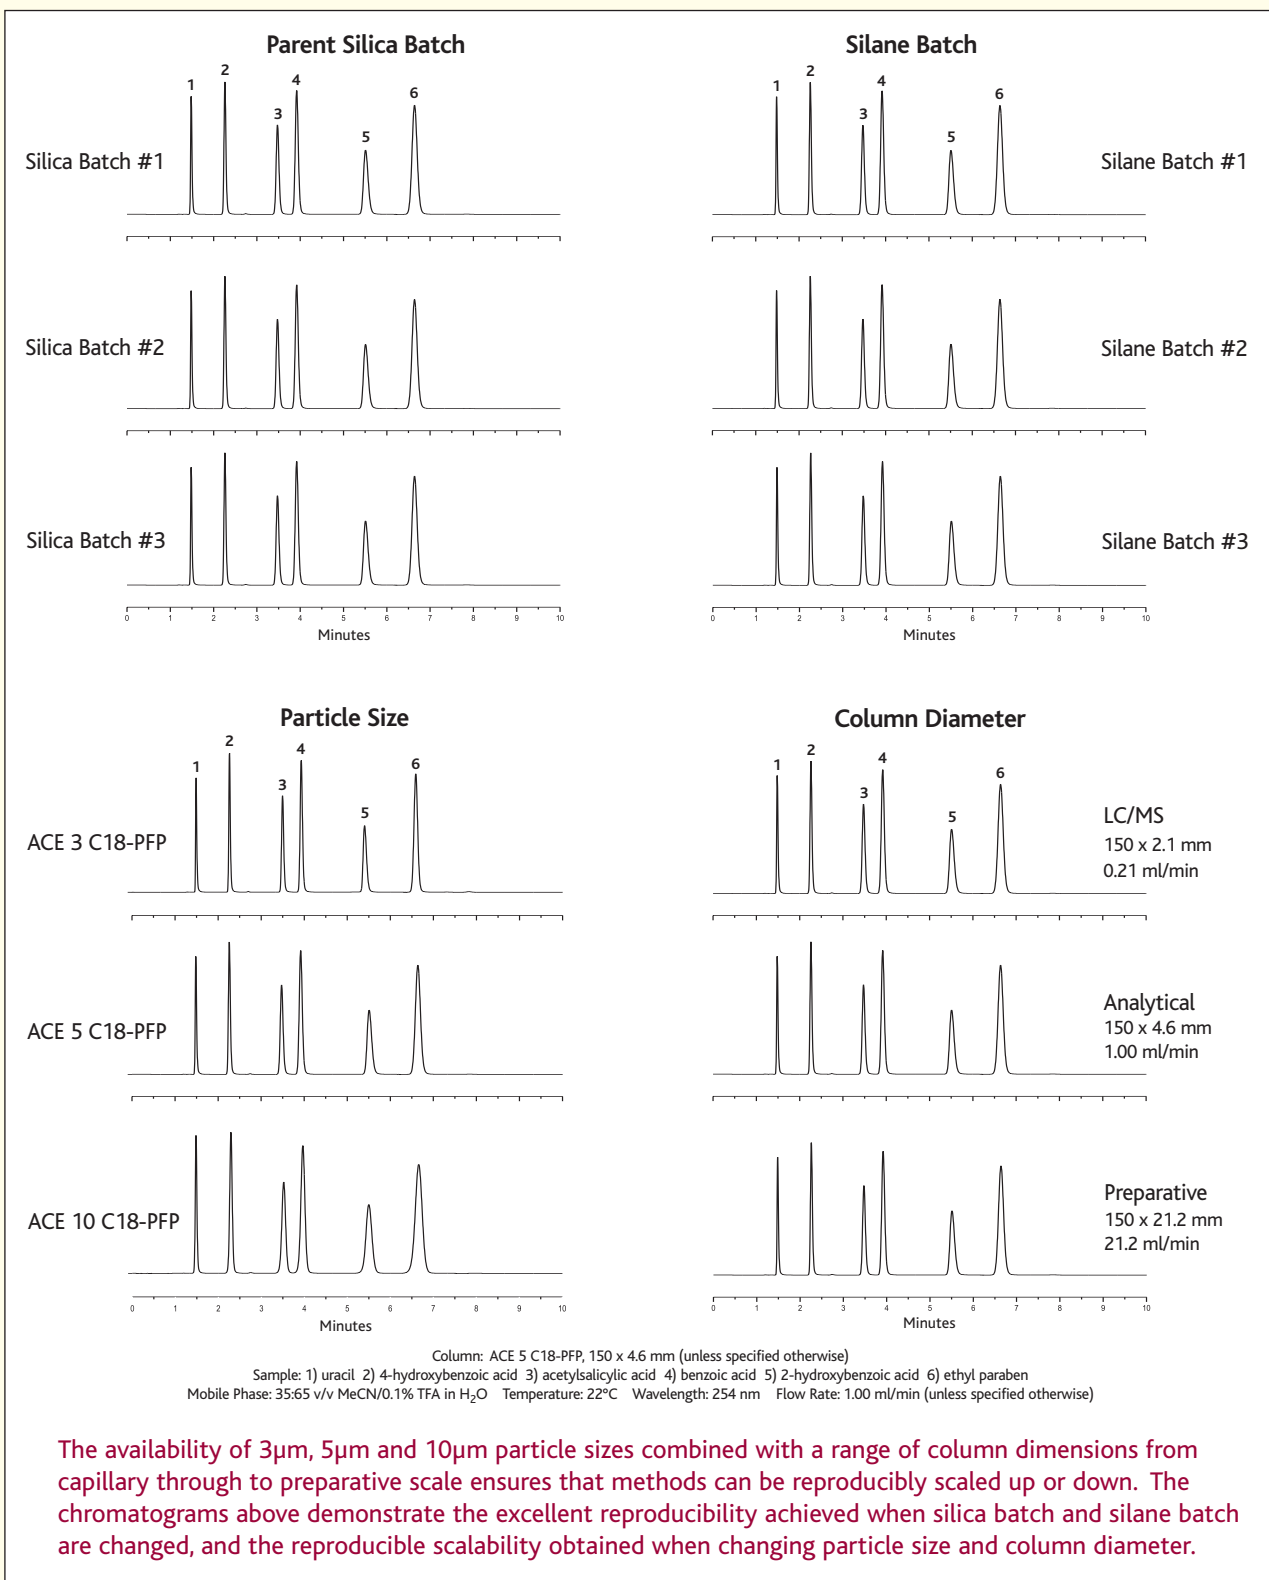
Parent Silica Batch

1 2 3 4 5 6

Silica Batch #1

Silica Batch #2

Silica Batch #3

0 1 2 3 4 5 6 7 8 9 10
Minutes

Silane Batch

1 2 3 4 5 6

Silane Batch #1

Silane Batch #2

Silane Batch #3

0 1 2 3 4 5 6 7 8 9 10
Minutes

Particle Size

1 2 3 4 5 6

ACE 3 C18-PFP

ACE 5 C18-PFP

ACE 10 C18-PFP

0 1 2 3 4 5 6 7 8 9 10
Minutes

Column Diameter

1 2 3 4 5 6

LC/MS
150 x 2.1 mm
0.21 ml/min

Analytical
150 x 4.6 mm
1.00 ml/min

Preparative
150 x 21.2 mm
21.2 ml/min

0 1 2 3 4 5 6 7 8 9 10
Minutes

Column: ACE 5 C18-PFP, 150 x 4.6 mm (unless specified otherwise)
Sample: 1) uracil 2) 4-hydroxybenzoic acid 3) acetylsalicylic acid 4) benzoic acid 5) 2-hydroxybenzoic acid 6) ethyl paraben
Mobile Phase: 35:65 v/v MeCN/0.1% TFA in $H_2O$ Temperature: 22°C Wavelength: 254 nm Flow Rate: 1.00 ml/min (unless specified otherwise)

The availability of 3µm, 5µm and 10µm particle sizes combined with a range of column dimensions from capillary through to preparative scale ensures that methods can be reproducibly scaled up or down. The chromatograms above demonstrate the excellent reproducibility achieved when silica batch and silane batch are changed, and the reproducible scalability obtained when changing particle size and column diameter.